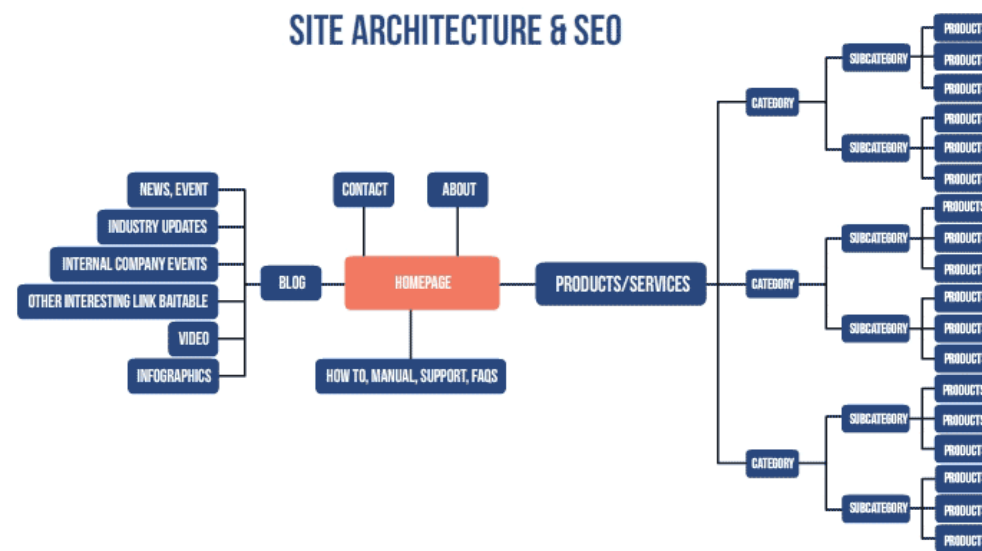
SITE ARCHITECTURE & SEO

NEWS, EVENT
INDUSTRY UPDATES
INTERNAL COMPANY EVENTS
OTHER INTERESTING LINK BAITABLE
VIDEO
INFOGRAPHICS

BLOG

CONTACT
ABOUT
HOMEPAGE
HOW TO, MANUAL, SUPPORT, FAQS

PRODUCTS/SERVICES

CATEGORY
SUBCATEGORY
PRODUCT
PRODUCT
PRODUCT
SUBCATEGORY
PRODUCT
PRODUCT
PRODUCT

CATEGORY
SUBCATEGORY
PRODUCT
PRODUCT
PRODUCT
SUBCATEGORY
PRODUCT
PRODUCT
PRODUCT

CATEGORY
SUBCATEGORY
PRODUCT
PRODUCT
PRODUCT
SUBCATEGORY
PRODUCT
PRODUCT
PRODUCT